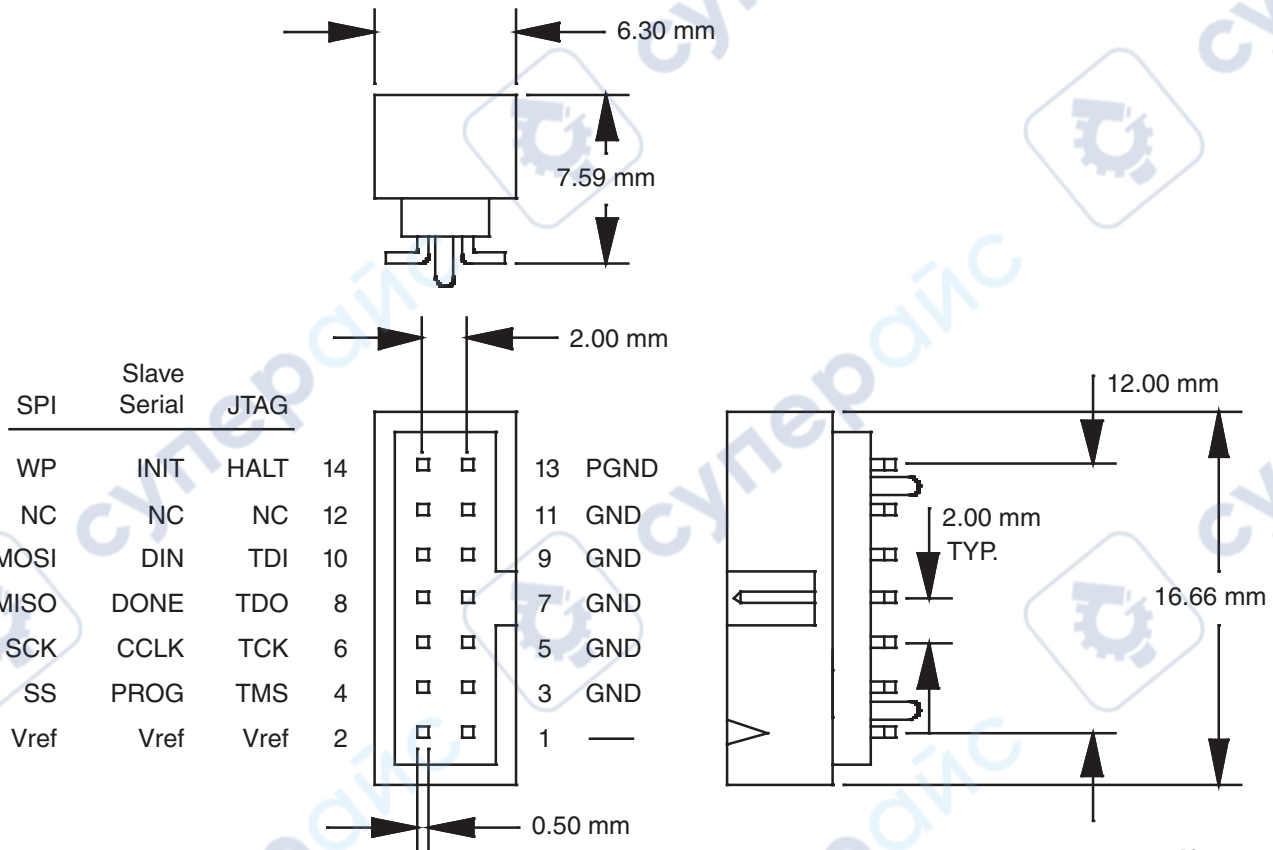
6.30 mm

7.59 mm

2.00 mm

| SPI | Slave Serial | JTAG | | | |
|---|---|---|---|---|---|
| WP | INIT | HALT | 14 | 13 | PGND |
| NC | NC | NC | 12 | 11 | GND |
| MOSI | DIN | TDI | 10 | 9 | GND |
| MISO | DONE | TDO | 8 | 7 | GND |
| SCK | CCLK | TCK | 6 | 5 | GND |
| SS | PROG | TMS | 4 | 3 | GND |
| Vref | Vref | Vref | 2 | 1 | — |

0.50 mm

12.00 mm

2.00 mm TYP.

16.66 mm